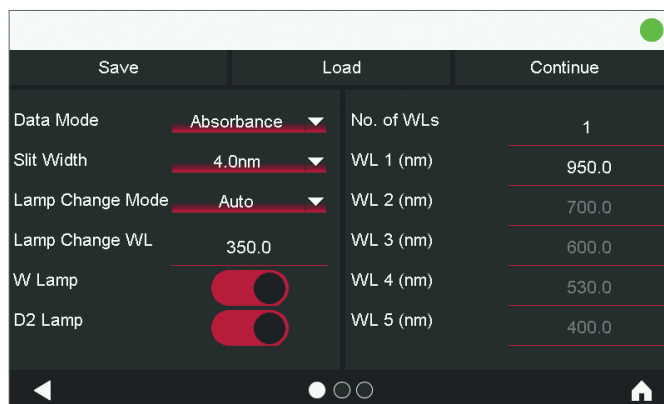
Save Load Continue

Data Mode Absorbance
Slit Width 4.0nm
Lamp Change Mode Auto
Lamp Change WL 350.0
W Lamp
D2 Lamp

No. of WLs 1
WL 1 (nm) 950.0
WL 2 (nm) 700.0
WL 3 (nm) 600.0
WL 4 (nm) 530.0
WL 5 (nm) 400.0